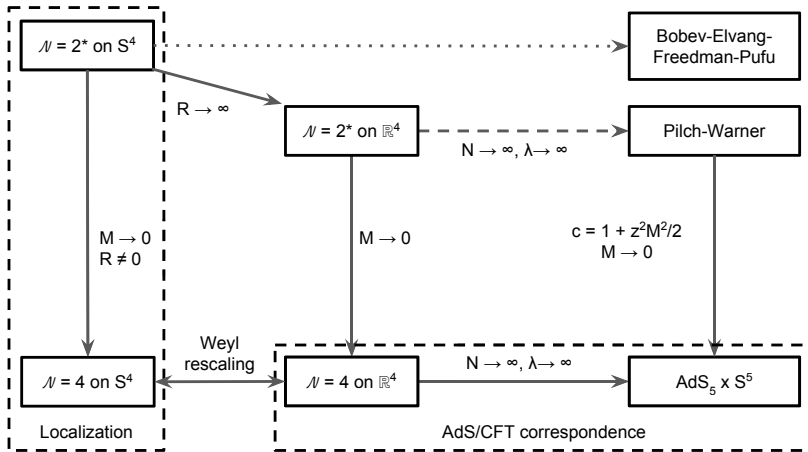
$\mathcal{N} = 2^*$ on $S^4$

Bobev-Elvang-Freedman-Pufu

$R \to \infty$

$\mathcal{N} = 2^*$ on $\mathbb{R}^4$

Pilch-Warner

$N \to \infty, \lambda \to \infty$

$M \to 0$
$R \neq 0$

$M \to 0$

$c = 1 + z^2M^2/2$
$M \to 0$

Weyl rescaling

$\mathcal{N} = 4$ on $S^4$

$\mathcal{N} = 4$ on $\mathbb{R}^4$

$N \to \infty, \lambda \to \infty$

$AdS_5 \times S^5$

Localization

AdS/CFT correspondence